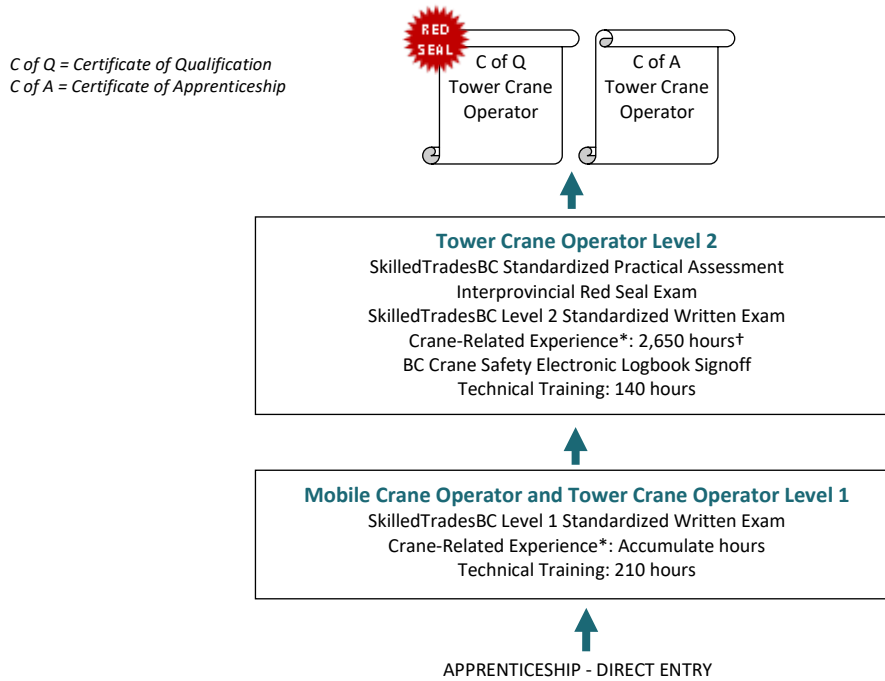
C of Q = Certificate of Qualification
C of A = Certificate of Apprenticeship

RED SEAL

C of Q
Tower Crane
Operator

C of A
Tower Crane
Operator

Tower Crane Operator Level 2
SkilledTradesBC Standardized Practical Assessment
Interprovincial Red Seal Exam
SkilledTradesBC Level 2 Standardized Written Exam
Crane-Related Experience*: 2,650 hours†
BC Crane Safety Electronic Logbook Signoff
Technical Training: 140 hours

Mobile Crane Operator and Tower Crane Operator Level 1
SkilledTradesBC Level 1 Standardized Written Exam
Crane-Related Experience*: Accumulate hours
Technical Training: 210 hours

APPRENTICESHIP - DIRECT ENTRY